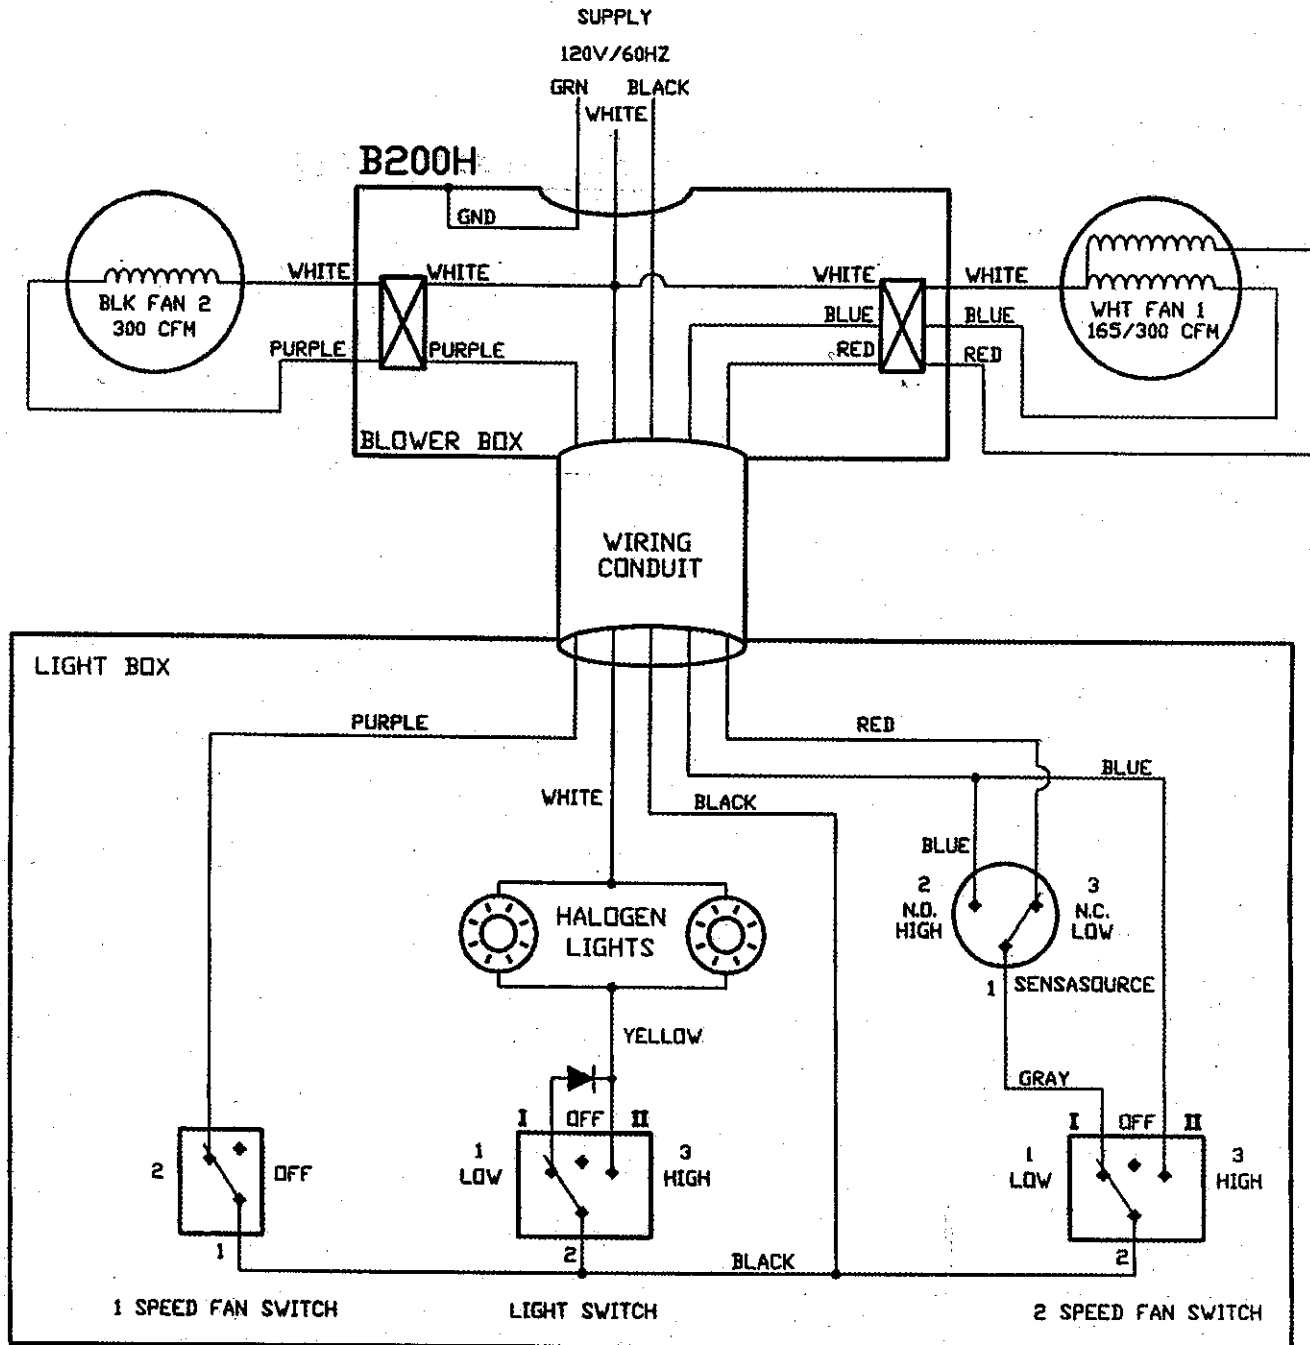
SUPPLY
120V/60HZ
GRN BLACK
WHITE

B200H

GND

WHITE WHITE
BLK FAN 2
300 CFM
PURPLE PURPLE

WHITE WHITE
BLUE BLUE
RED RED
WHT FAN 1
165/300 CFM

BLOWER BOX

WIRING
CONDUIT

LIGHT BOX

PURPLE
RED
BLUE
WHITE
BLACK
BLUE
2
N.O.
HIGH
3
N.C.
LOW
1
SENSASOURCE
HALOGEN
LIGHTS
YELLOW
GRAY

2 OFF
1
1 SPEED FAN SWITCH

I OFF II
1
LOW
3
HIGH
2
LIGHT SWITCH

BLACK

I OFF II
1
LOW
3
HIGH
2
2 SPEED FAN SWITCH